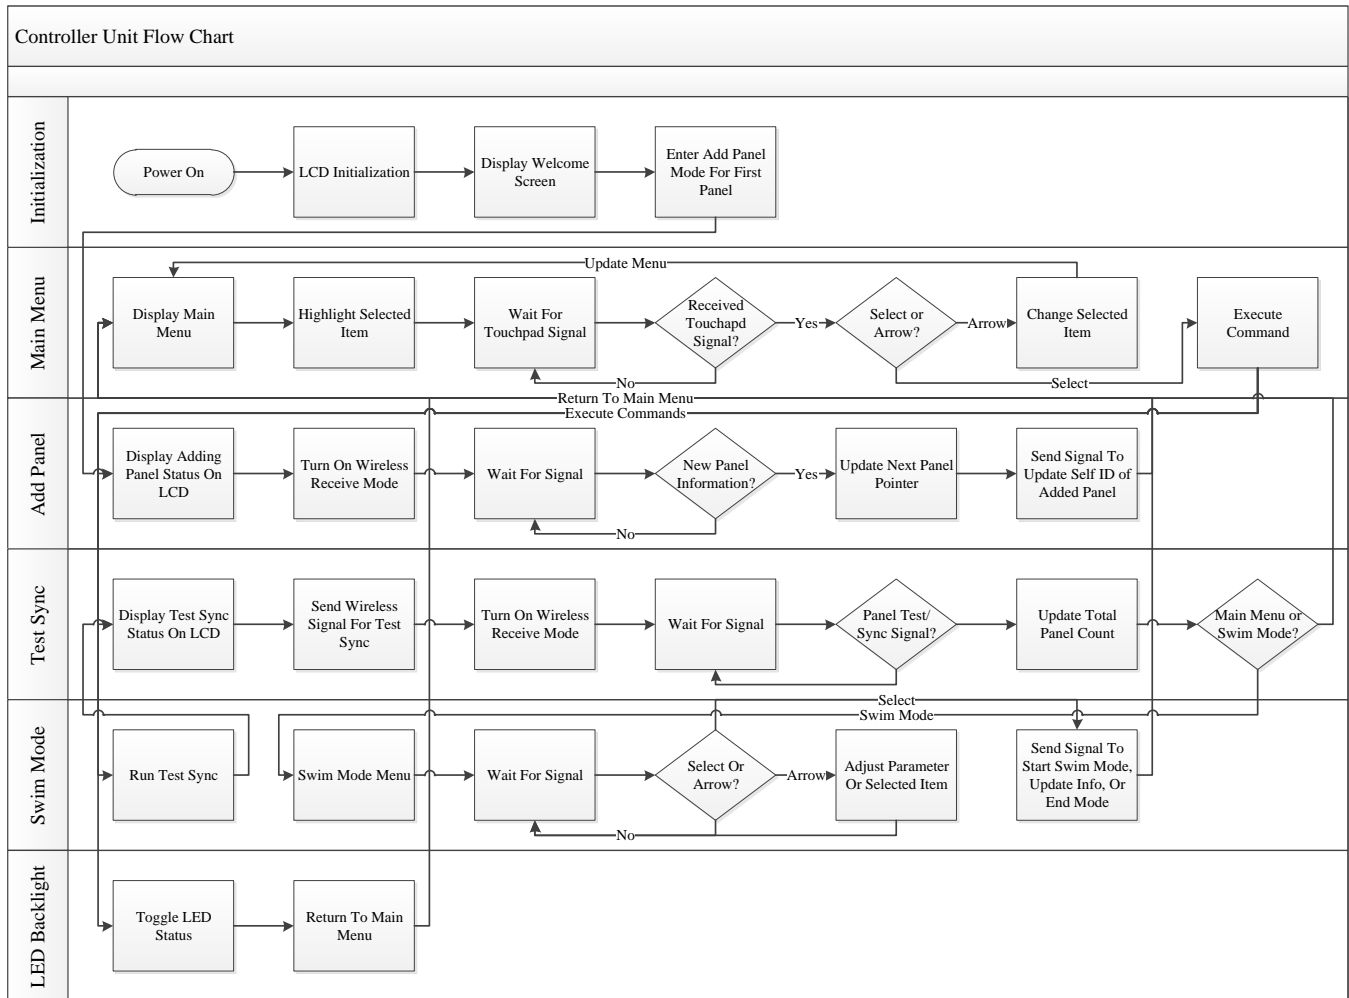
Controller Unit Flow Chart

Initialization

Power On

LCD Initialization

Display Welcome Screen

Enter Add Panel Mode For First Panel

Main Menu

Update Menu

Display Main Menu

Highlight Selected Item

Wait For Touchpad Signal

Received Touchapd Signal?

Yes

Select or Arrow?

Arrow

Change Selected Item

Execute Command

No

Select

Return To Main Menu

Execute Commands

Add Panel

Display Adding Panel Status On LCD

Turn On Wireless Receive Mode

Wait For Signal

New Panel Information?

Yes

Update Next Panel Pointer

Send Signal To Update Self ID of Added Panel

No

Test Sync

Display Test Sync Status On LCD

Send Wireless Signal For Test Sync

Turn On Wireless Receive Mode

Wait For Signal

Panel Test/ Sync Signal?

Update Total Panel Count

Main Menu or Swim Mode?

Select

Swim Mode

Swim Mode

Run Test Sync

Swim Mode Menu

Wait For Signal

Select Or Arrow?

Arrow

Adjust Parameter Or Selected Item

Send Signal To Start Swim Mode, Update Info, Or End Mode

No

LED Backlight

Toggle LED Status

Return To Main Menu